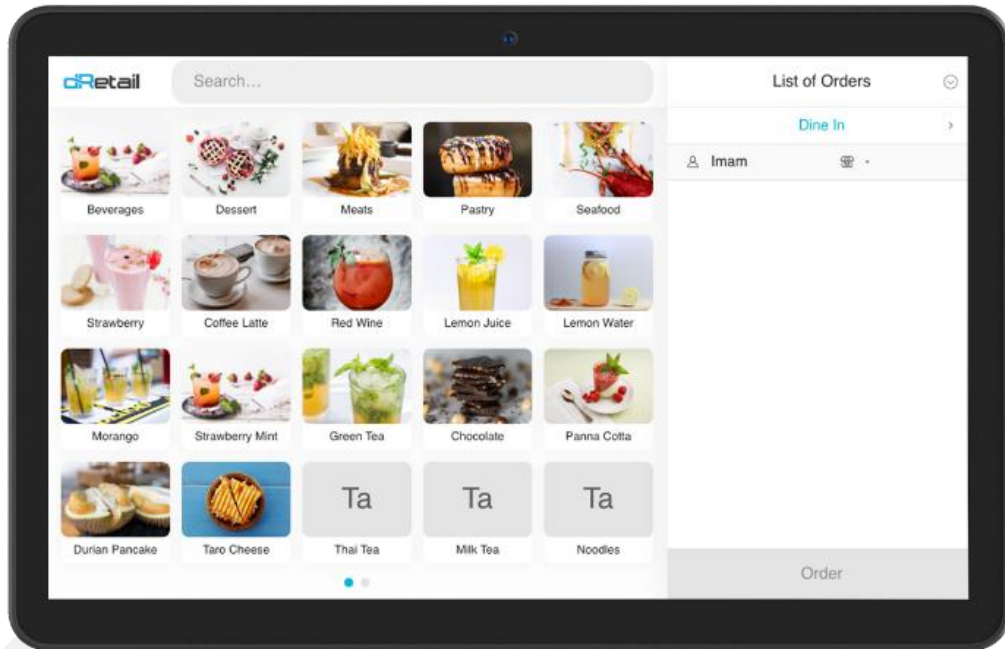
dRetail

Search...

List of Orders

Dine In

Imam

Beverages

Dessert

Meats

Pastry

Seafood

Strawberry

Coffee Latte

Red Wine

Lemon Juice

Lemon Water

Morango

Strawberry Mint

Green Tea

Chocolate

Panna Cotta

Durian Pancake

Taro Cheese

Ta

Thai Tea

Ta

Milk Tea

Ta

Noodles

Order